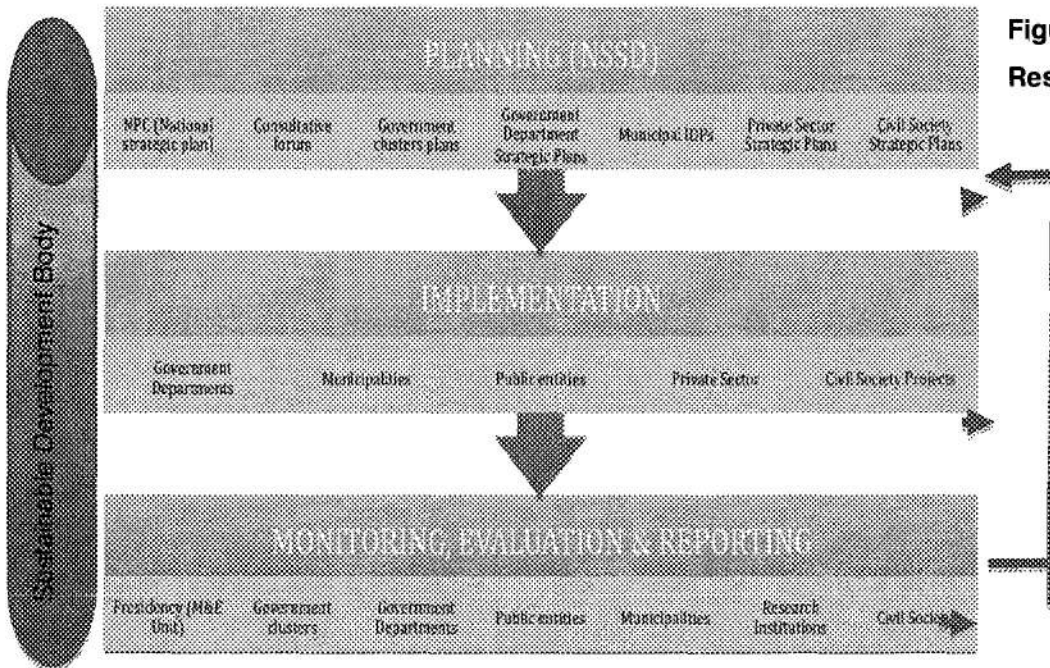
Sustainable Development Body

PLANNING (NSSD)

NPC (National strategic plan)

Consultation forum

Government clusters plans

Government Department Strategic Plans

Municipal IDPs

Private Sector Strategic Plans

Civil Society Strategic Plans

IMPLEMENTATION

Government Departments

Municipalities

Public entities

Private Sector

Civil Society Projects

MONITORING, EVALUATION & REPORTING

Presidency (M&E Unit)

Government clusters

Government Departments

Public entities

Municipalities

Research Institutions

Civil Society

Figu

Res